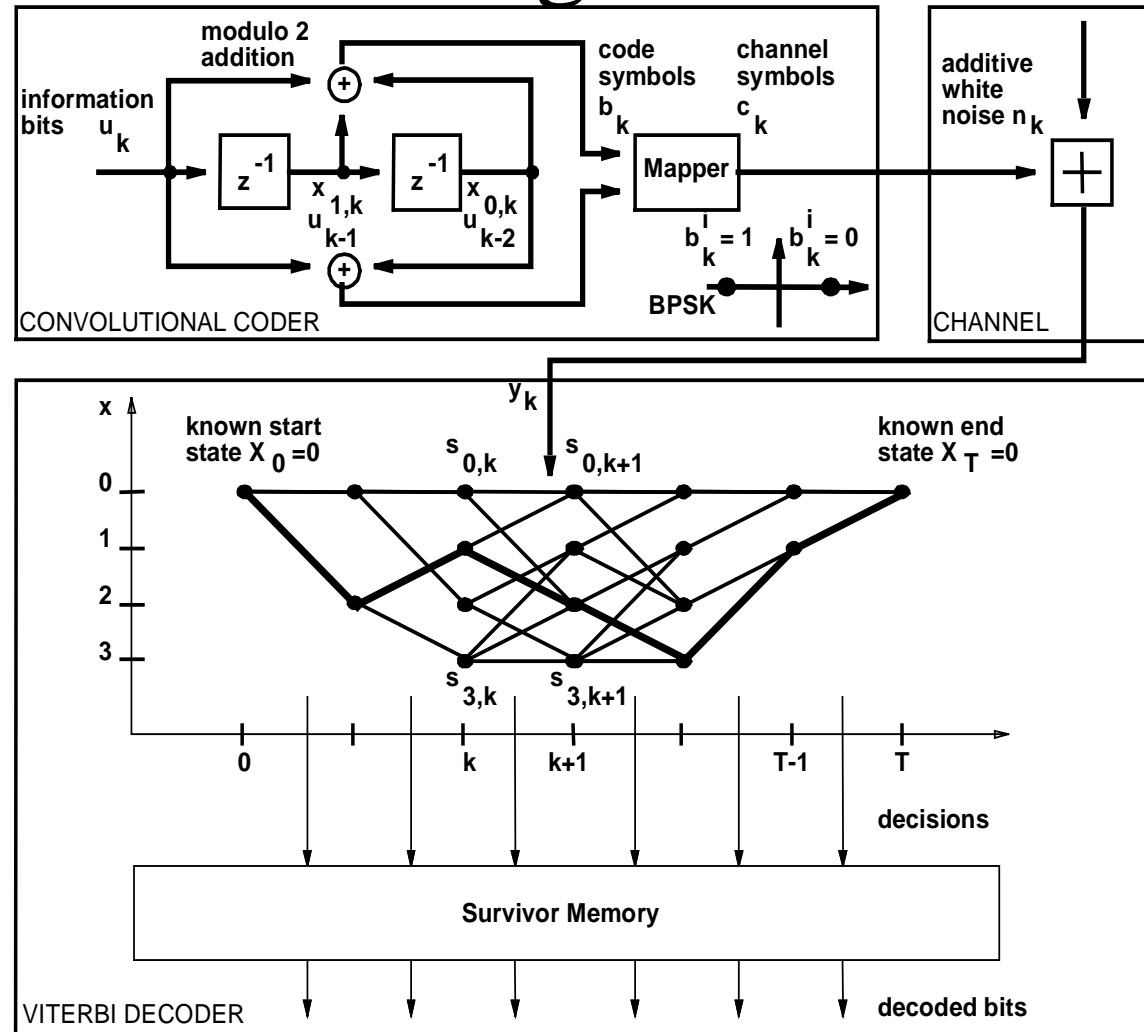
modulo 2 addition

information bits $u_k$

$z^{-1}$

$z^{-1}$

$x_{1,k}$
$u_{k-1}$

$x_{0,k}$
$u_{k-2}$

code symbols $b_k$

channel symbols $c_k$

Mapper

$b^i_k = 1$

$b^i_k = 0$

BPSK

CONVOLUTIONAL CODER

additive white noise $n_k$

CHANNEL

$y_k$

x

known start state $X_0=0$

$s_{0,k}$

$s_{0,k+1}$

known end state $X_T=0$

0

1

2

3

$s_{3,k}$

$s_{3,k+1}$

0

k

k+1

T-1

T

decisions

Survivor Memory

VITERBI DECODER

decoded bits